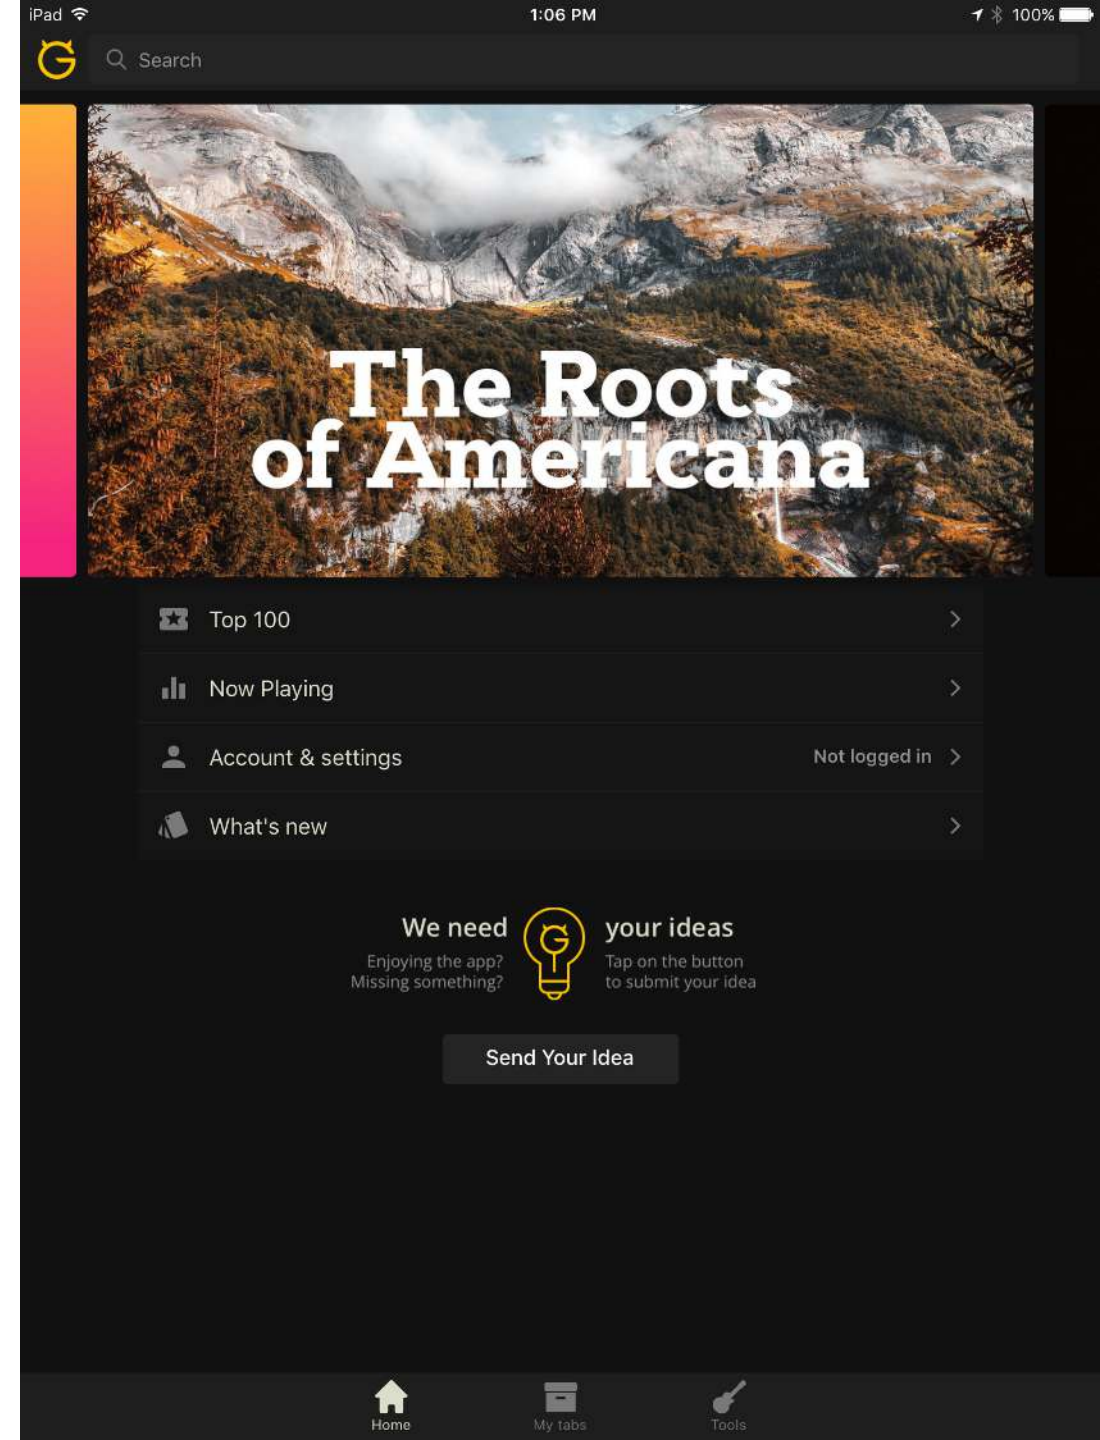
iPad 1:06 PM 100%

Search

The Roots of Americana

Top 100

Now Playing

Account & settings Not logged in

What's new

We need your ideas

Enjoying the app? Missing something?

Tap on the button to submit your idea

Send Your Idea

Home My tabs Tools